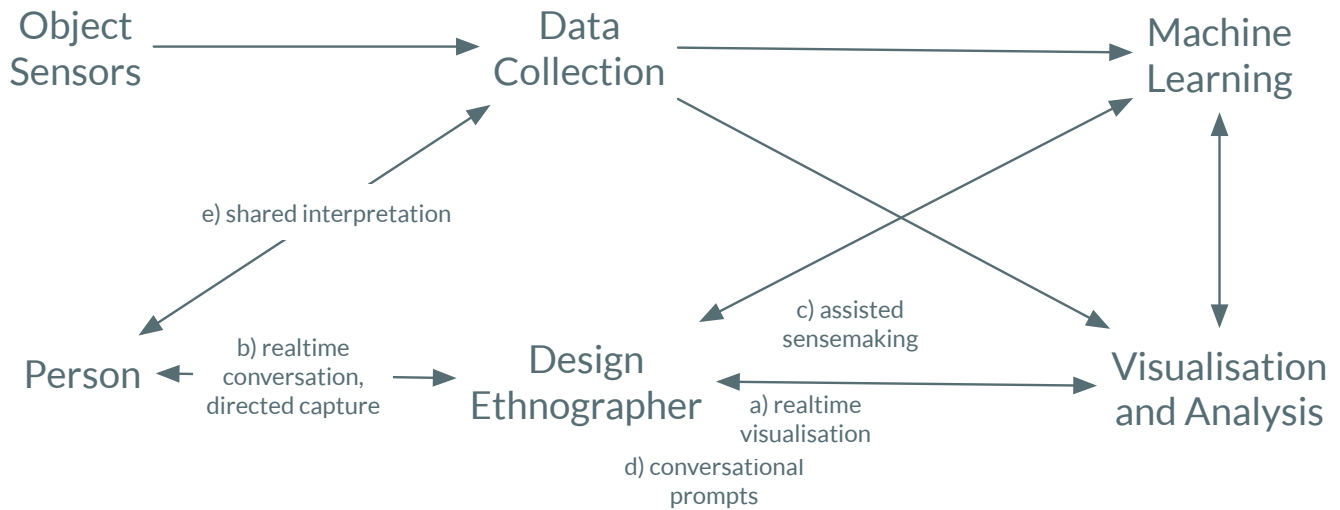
Object Sensors

Data Collection

Machine Learning

e) shared interpretation

c) assisted sensemaking

Person

b) realtime conversation, directed capture

Design Ethnographer

a) realtime visualisation

Visualisation and Analysis

d) conversational prompts